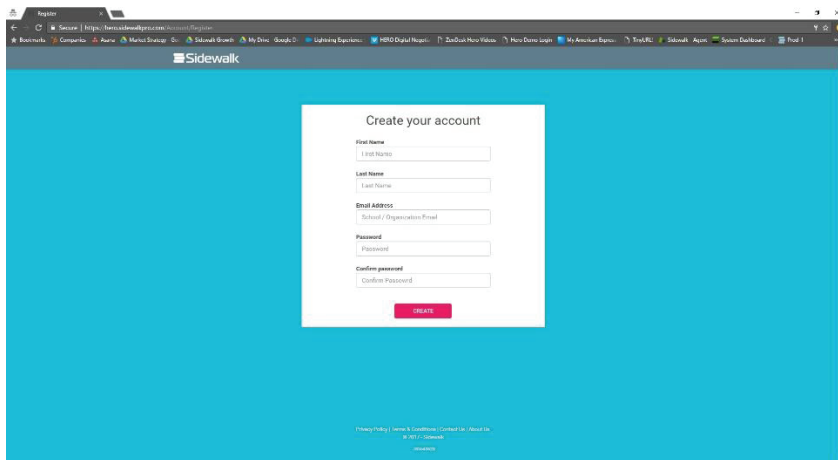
Register

Secure | https://hero.sidewalkpro.com/Account/Register

Bookmarks Companies Asana Market Strategy Go Sidewalk Growth My Drive Google D Lightning Experience HERO Digital Hospit ZenDesk Hero Videos Hero Demo Login My American Express TinyURL Sidewalk Agent System Dashboard Prod 1

Sidewalk

Create your account

First Name

First Name

Last Name

Last Name

Email Address

School / Organization Email

Password

Password

Confirm password

Confirm Password

CREATE

Privacy Policy | Terms & Conditions | Contact Us | About Us

© 2017 - Sidewalk

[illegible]